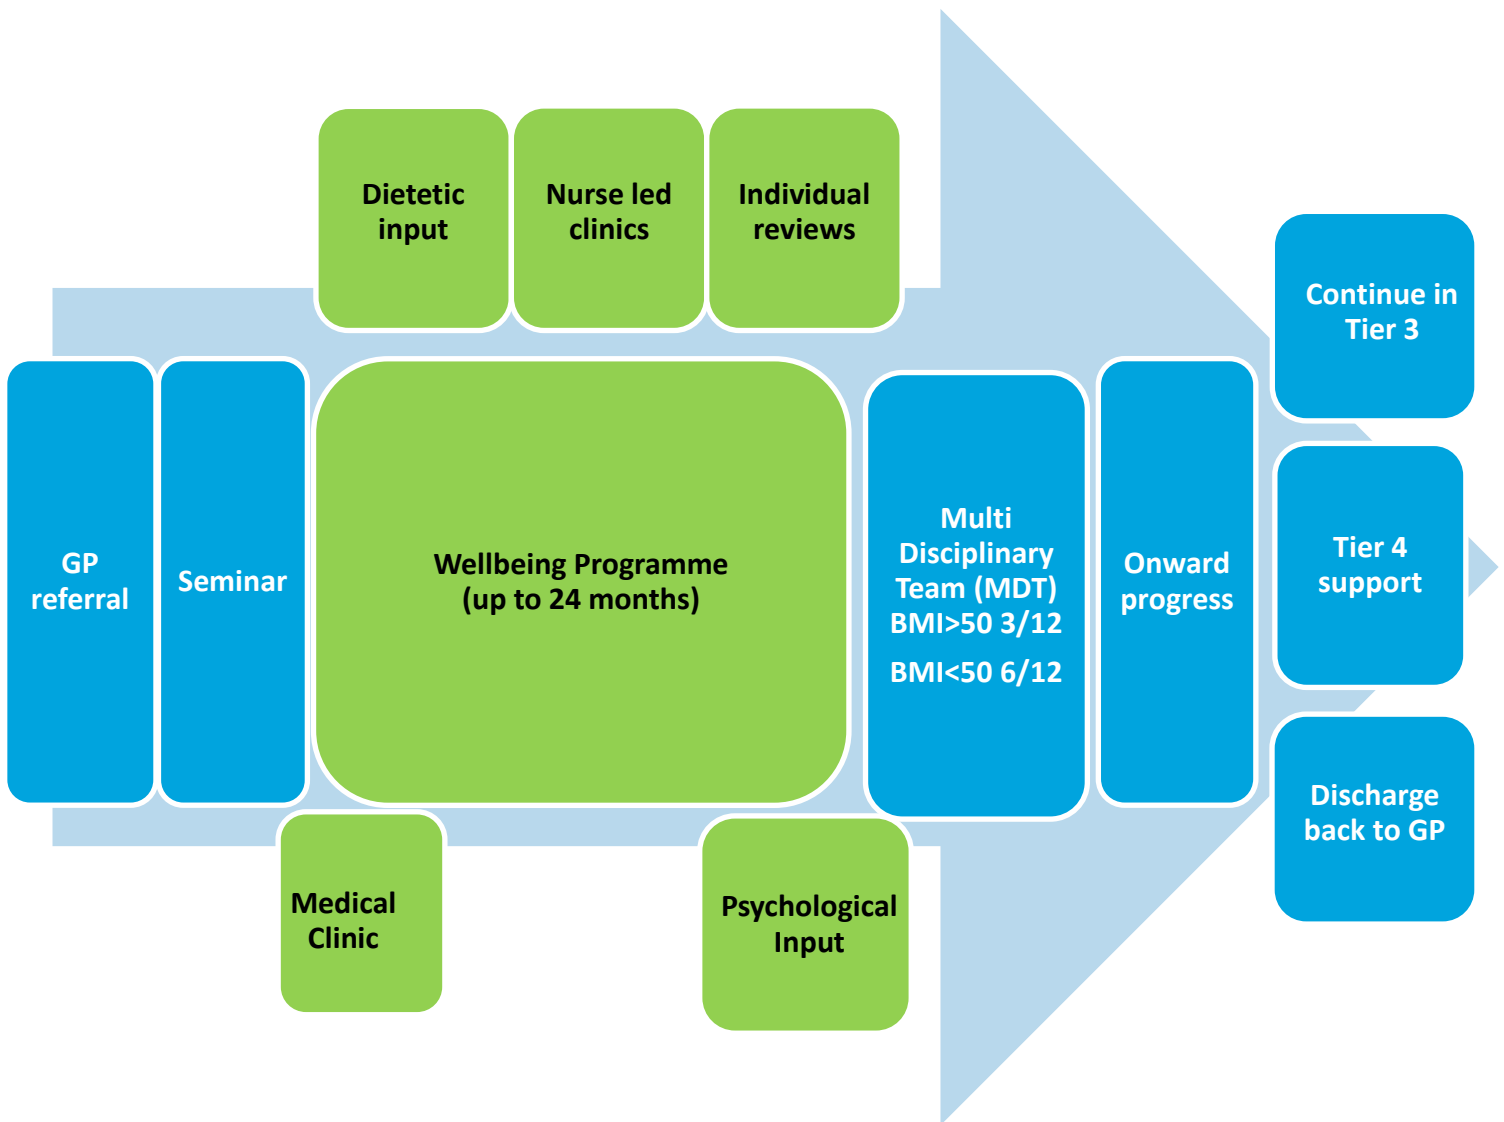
Dietetic input

Nurse led clinics

Individual reviews

GP referral

Seminar

Wellbeing Programme (up to 24 months)

Multi Disciplinary Team (MDT) BMI>50 3/12

BMI<50 6/12

Onward progress

Continue in Tier 3

Tier 4 support

Discharge back to GP

Medical Clinic

Psychological Input